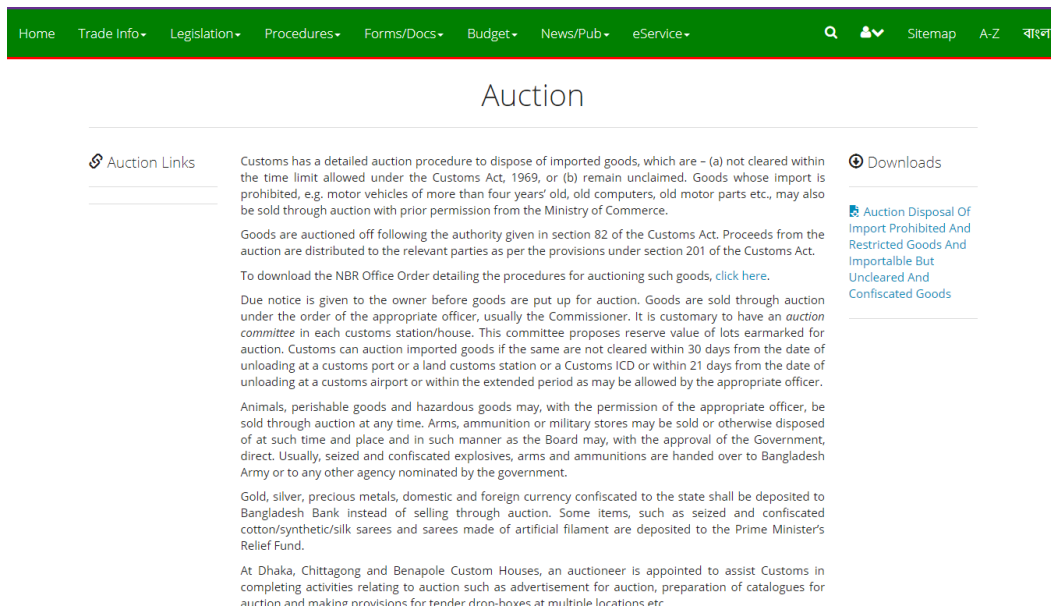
Home Trade Info▾ Legislation▾ Procedures▾ Forms/Docs▾ Budget▾ News/Pub▾ eService▾ Sitemap A-Z বাংলা

Auction

Auction Links

Customs has a detailed auction procedure to dispose of imported goods, which are – (a) not cleared within the time limit allowed under the Customs Act, 1969, or (b) remain unclaimed. Goods whose import is prohibited, e.g. motor vehicles of more than four years' old, old computers, old motor parts etc., may also be sold through auction with prior permission from the Ministry of Commerce.

Goods are auctioned off following the authority given in section 82 of the Customs Act. Proceeds from the auction are distributed to the relevant parties as per the provisions under section 201 of the Customs Act.

To download the NBR Office Order detailing the procedures for auctioning such goods, click here.

Due notice is given to the owner before goods are put up for auction. Goods are sold through auction under the order of the appropriate officer, usually the Commissioner. It is customary to have an auction committee in each customs station/house. This committee proposes reserve value of lots earmarked for auction. Customs can auction imported goods if the same are not cleared within 30 days from the date of unloading at a customs port or a land customs station or a Customs ICD or within 21 days from the date of unloading at a customs airport or within the extended period as may be allowed by the appropriate officer.

Animals, perishable goods and hazardous goods may, with the permission of the appropriate officer, be sold through auction at any time. Arms, ammunition or military stores may be sold or otherwise disposed of at such time and place and in such manner as the Board may, with the approval of the Government, direct. Usually, seized and confiscated explosives, arms and ammunitions are handed over to Bangladesh Army or to any other agency nominated by the government.

Gold, silver, precious metals, domestic and foreign currency confiscated to the state shall be deposited to Bangladesh Bank instead of selling through auction. Some items, such as seized and confiscated cotton/synthetic/silk sarees and sarees made of artificial filament are deposited to the Prime Minister's Relief Fund.

At Dhaka, Chittagong and Benapole Custom Houses, an auctioneer is appointed to assist Customs in completing activities relating to auction such as advertisement for auction, preparation of catalogues for auction and making provisions for tender drop-boxes at multiple locations etc.

Downloads

Auction Disposal Of Import Prohibited And Restricted Goods And Importalble But Uncleared And Confiscated Goods